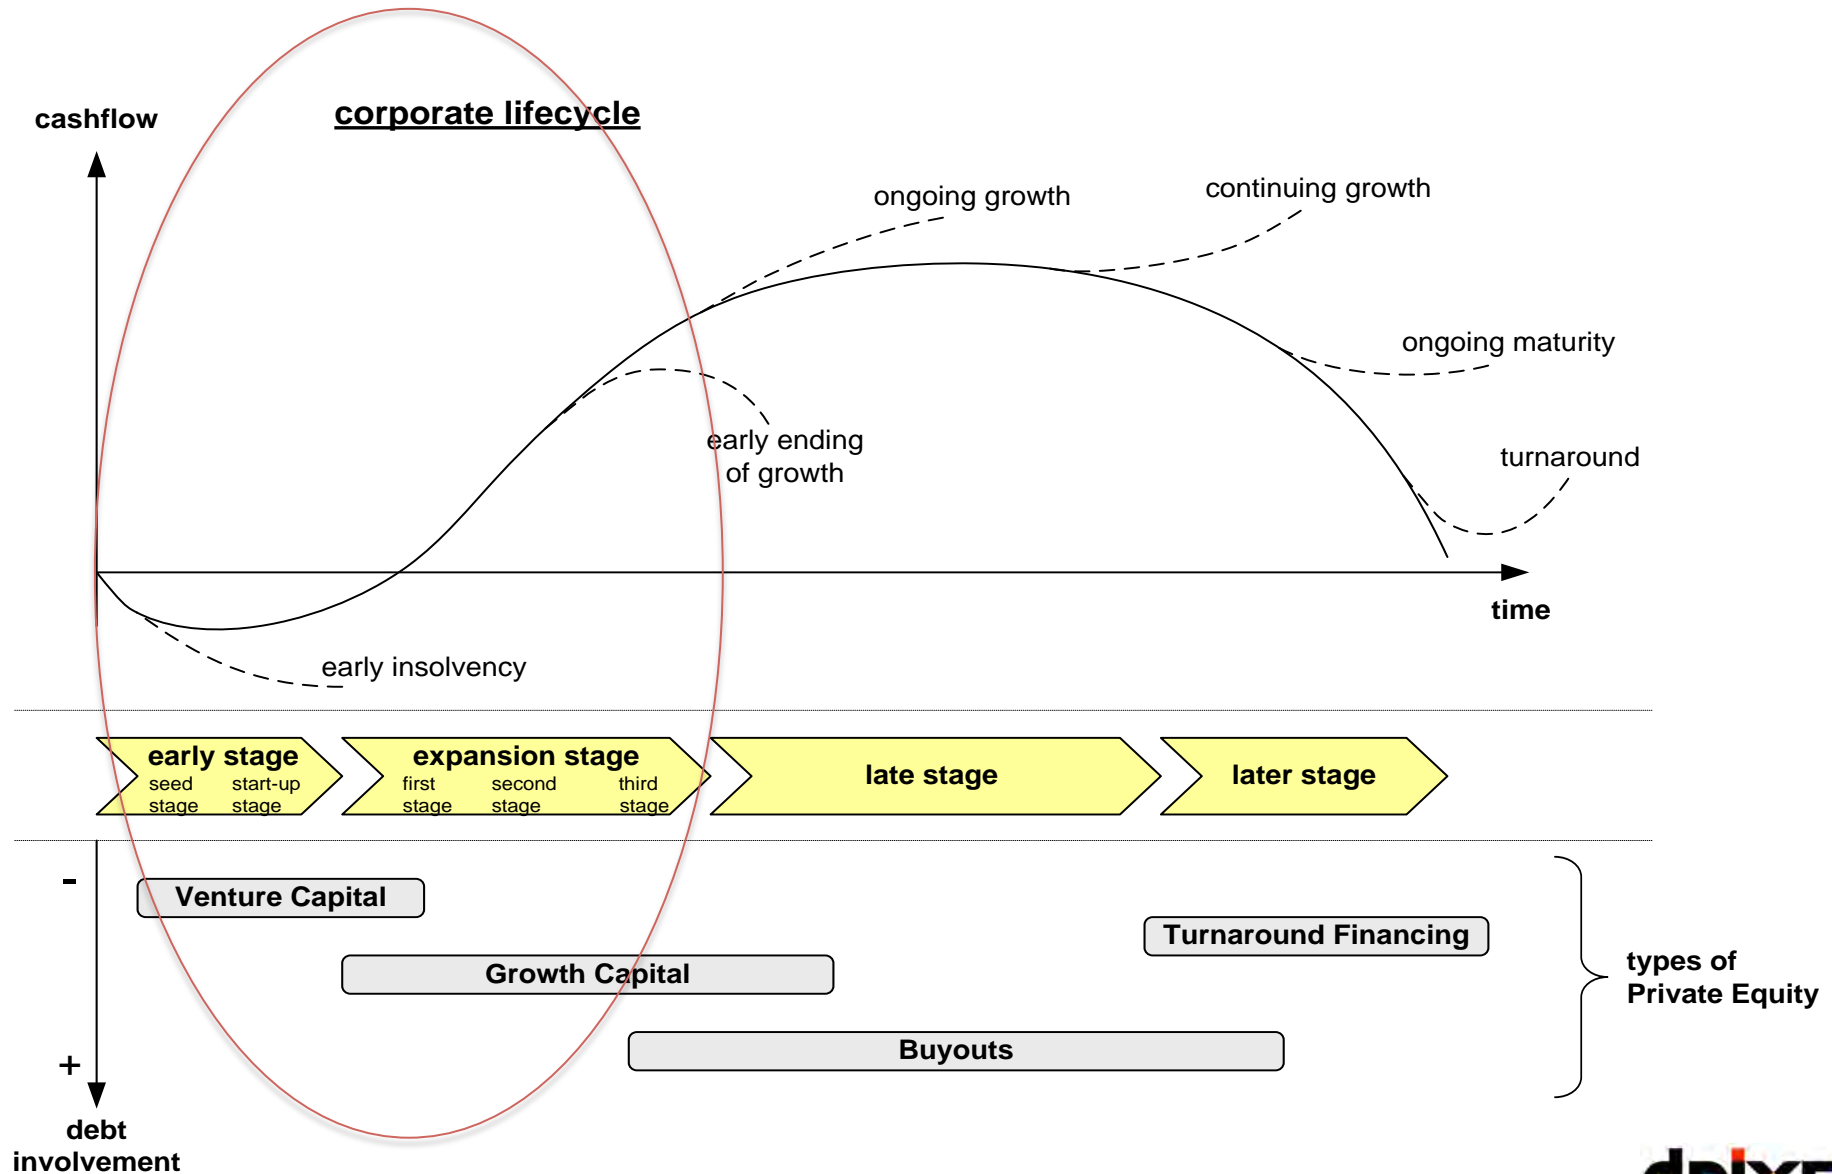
cashflow

corporate lifecycle

ongoing growth

continuing growth

ongoing maturity

early ending of growth

turnaround

time

early insolvency

early stage
seed stage
start-up stage

expansion stage
first stage
second stage
third stage

late stage

later stage

-

Venture Capital

Turnaround Financing

Growth Capital

types of Private Equity

Buyouts

+

debt involvement